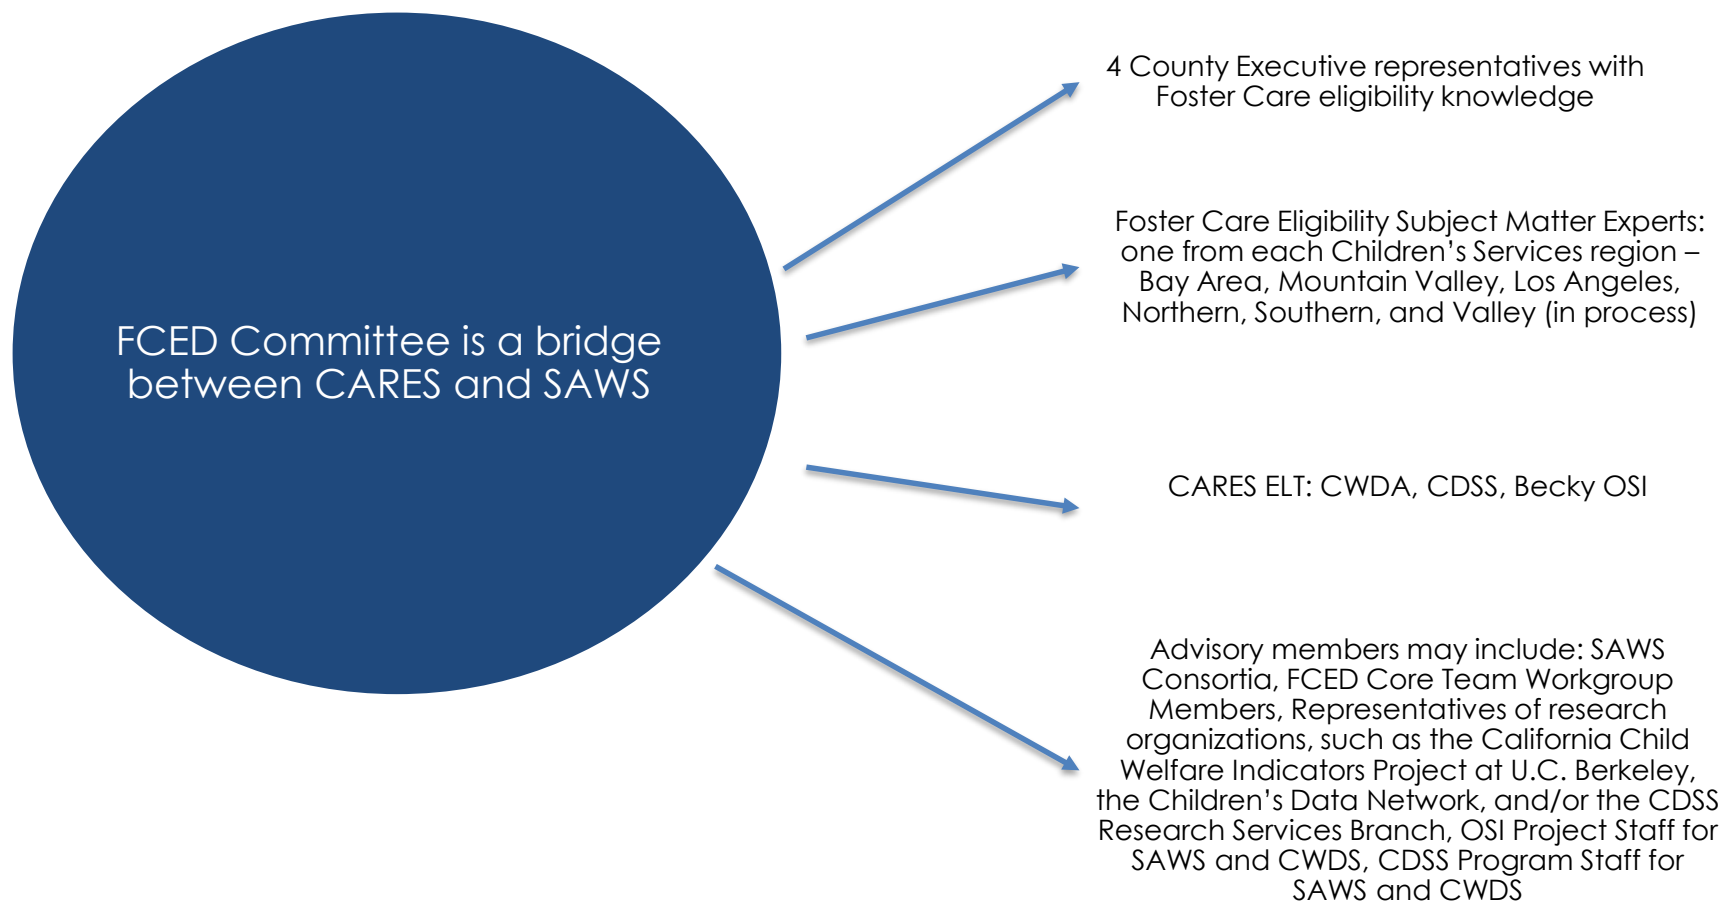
FCED Committee is a bridge between CARES and SAWS

4 County Executive representatives with Foster Care eligibility knowledge

Foster Care Eligibility Subject Matter Experts: one from each Children's Services region – Bay Area, Mountain Valley, Los Angeles, Northern, Southern, and Valley (in process)

CARES ELT: CWDA, CDSS, Becky OSI

Advisory members may include: SAWS Consortia, FCED Core Team Workgroup Members, Representatives of research organizations, such as the California Child Welfare Indicators Project at U.C. Berkeley, the Children's Data Network, and/or the CDSS Research Services Branch, OSI Project Staff for SAWS and CWDS, CDSS Program Staff for SAWS and CWDS